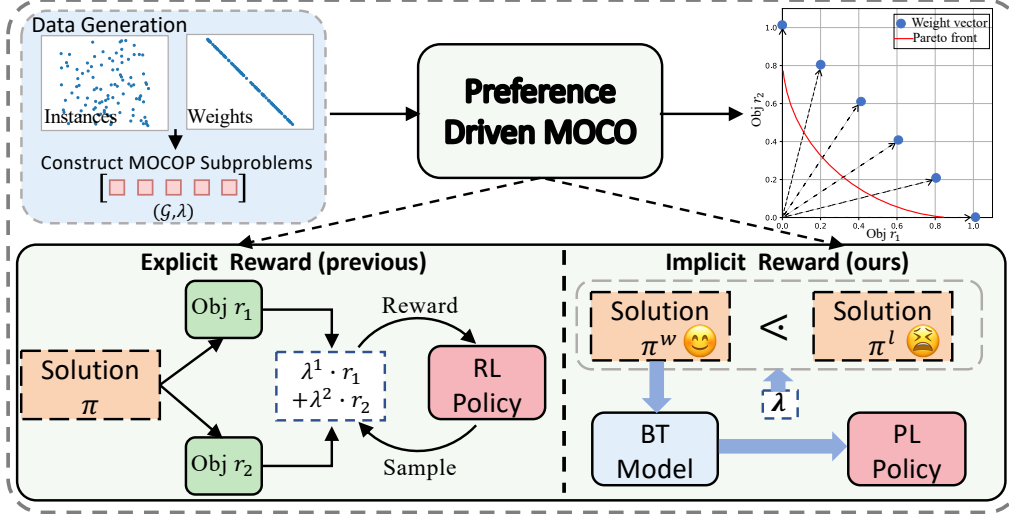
Data Generation

Instances

Weights

Construct MOCOP Subproblems

$(\mathcal{G}, \lambda)$

Preference Driven MOCO

Weight vector
Pareto front

1.0
0.8
0.6
0.4
0.2
0.0

Obj $r_2$

0.0 0.2 0.4 0.6 0.8 1.0

Obj $r_1$

Explicit Reward (previous)

Solution $\pi$

Obj $r_1$

Obj $r_2$

$\lambda^1 \cdot r_1$
$+\lambda^2 \cdot r_2$

Reward

Sample

RL Policy

Implicit Reward (ours)

Solution $\pi^w$ 😊

$\lessdot$

Solution $\pi^l$ 😫

$\boldsymbol{\lambda}$

BT Model

PL Policy